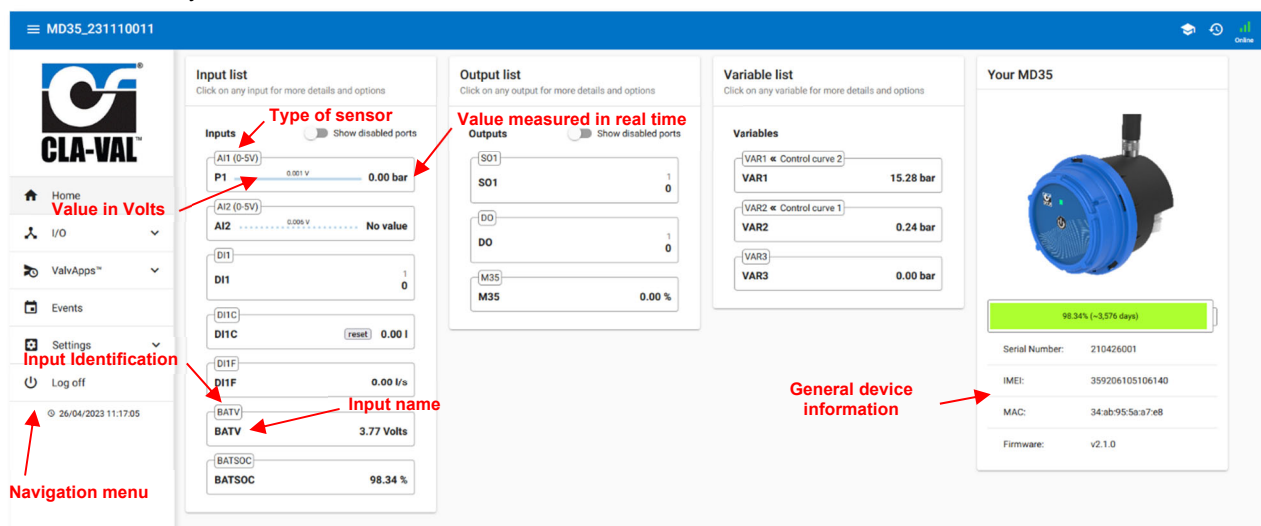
MD35_231110011

Online

CLA-VAL

Home
I/O
ValvApps™
Events
Settings
Log off
26/04/2023 11:17:05

Value in Volts
Input Identification
Navigation menu

Input list
Click on any input for more details and options

Type of sensor

Inputs
Show disabled ports

AI1 (0-5V)
P1 0.001 V 0.00 bar

AI2 (0-5V)
AI2 0.006 V No value

DI1
DI1 1 0

DI1C
DI1C reset 0.00 l

DI1F
DI1F 0.00 l/s

Input name

BATV
BATV 3.77 Volts

BATSOC
BATSOC 98.34 %

Output list
Click on any output for more details and options

Value measured in real time

Outputs
Show disabled ports

SO1
SO1 1 0

DO
DO 1 0

M35
M35 0.00 %

Variable list
Click on any variable for more details and options

Variables

VAR1 « Control curve 2
VAR1 15.28 bar

VAR2 « Control curve 1
VAR2 0.24 bar

VAR3
VAR3 0.00 bar

Your MD35

98.34% (~3,576 days)

Serial Number: 210426001
IMEI: 359206105106140
MAC: 34:ab:95:5a:a7:e8
Firmware: v2.1.0

General device information